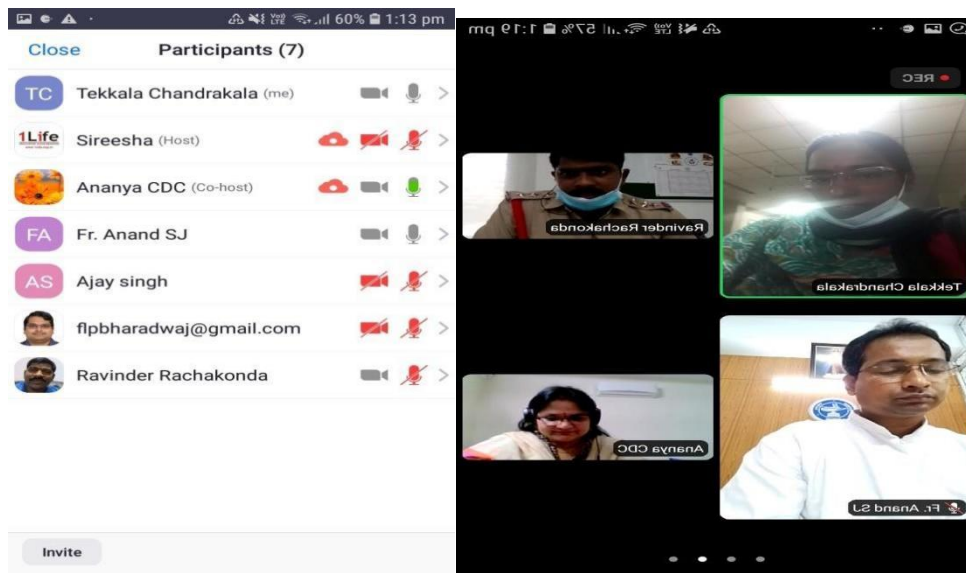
60% 1:13 pm

Close

Participants (7)

TC Tekkala Chandrakala (me)

1Life Sireesha (Host)

Ananya CDC (Co-host)

FA Fr. Anand SJ

AS Ajay singh

flpbharadwaj@gmail.com

Ravinder Rachakonda

Invite

57% 1:19 pm

REC

Ravinder Rachakonda

Tekkala Chandrakala

Ananya CDC

Fr. Anand SJ